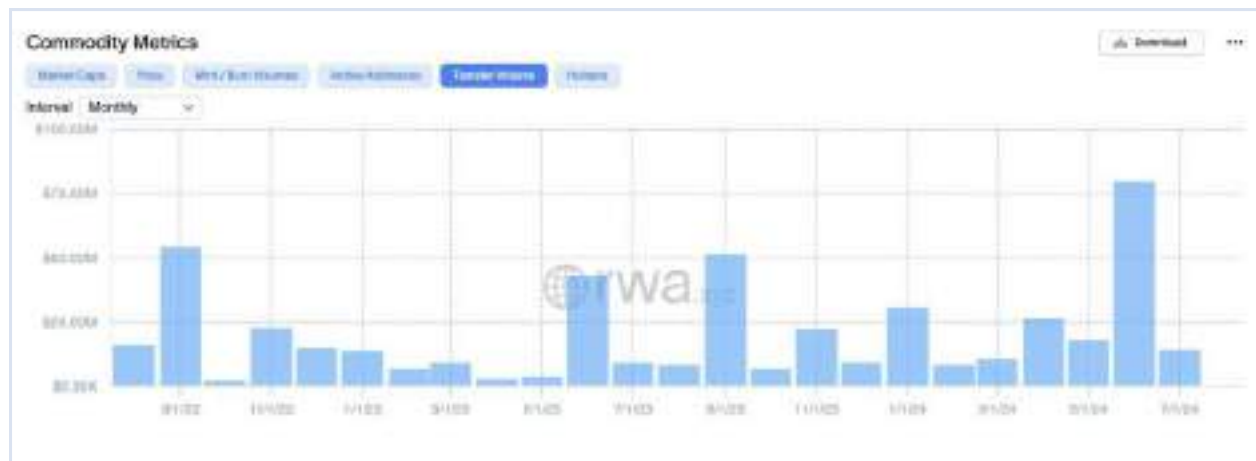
Commodity Metrics

Download

...

Market Caps

Price

Mint / Burn Volumes

Active Addresses

Transfer Volume

Holders

Interval Monthly

$100.00M

$75.00M

$50.00M

$25.00M

$0.00K

9/1/22

11/1/22

1/1/23

3/1/23

5/1/23

7/1/23

9/1/23

11/1/23

1/1/24

3/1/24

5/1/24

7/1/24

rwa.xyz